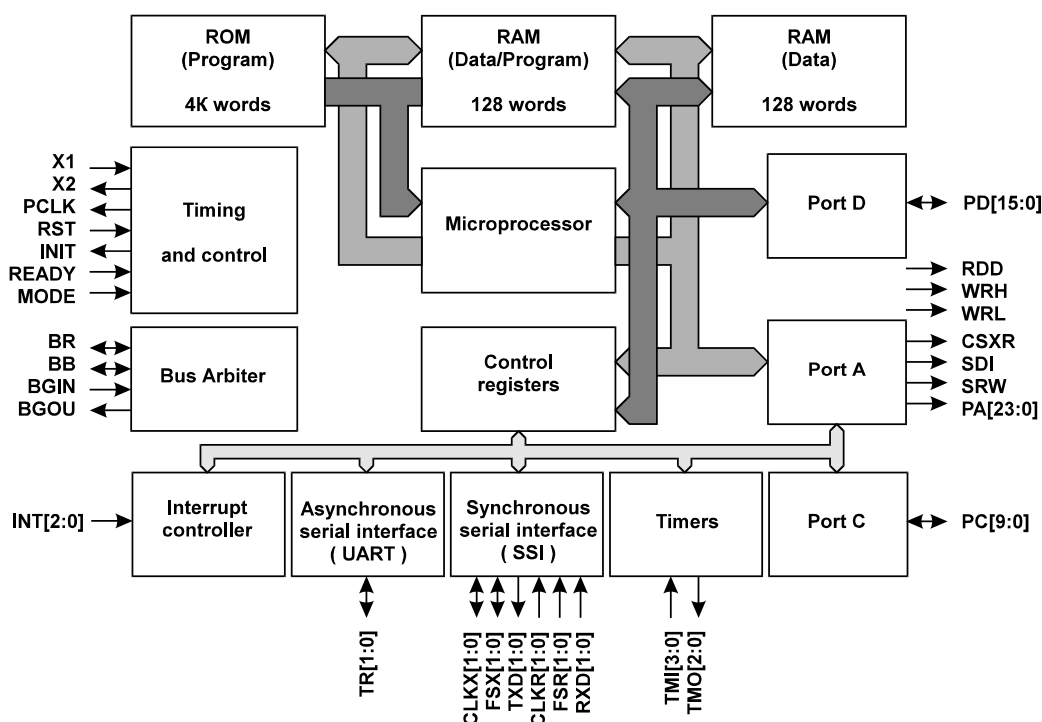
ROM
(Program)
4K words

RAM
(Data/Program)
128 words

RAM
(Data)
128 words

X1
X2
PCLK
RST
INIT
READY
MODE

Timing
and control

Microprocessor

Port D

PD[15:0]

RDD
WRH
WRL

BR
BB
BGIN
BGOU

Bus Arbiter

Control registers

Port A

CSXR
SDI
SRW
PA[23:0]

INT[2:0]

Interrupt controller

Asynchronous serial interface ( UART )

Synchronous serial interface ( SSI )

Timers

Port C

PC[9:0]

TR[1:0]

CLKX[1:0]
FSX[1:0]
TXD[1:0]
CLKR[1:0]
FSR[1:0]
RXD[1:0]

TMI[3:0]
TMO[2:0]